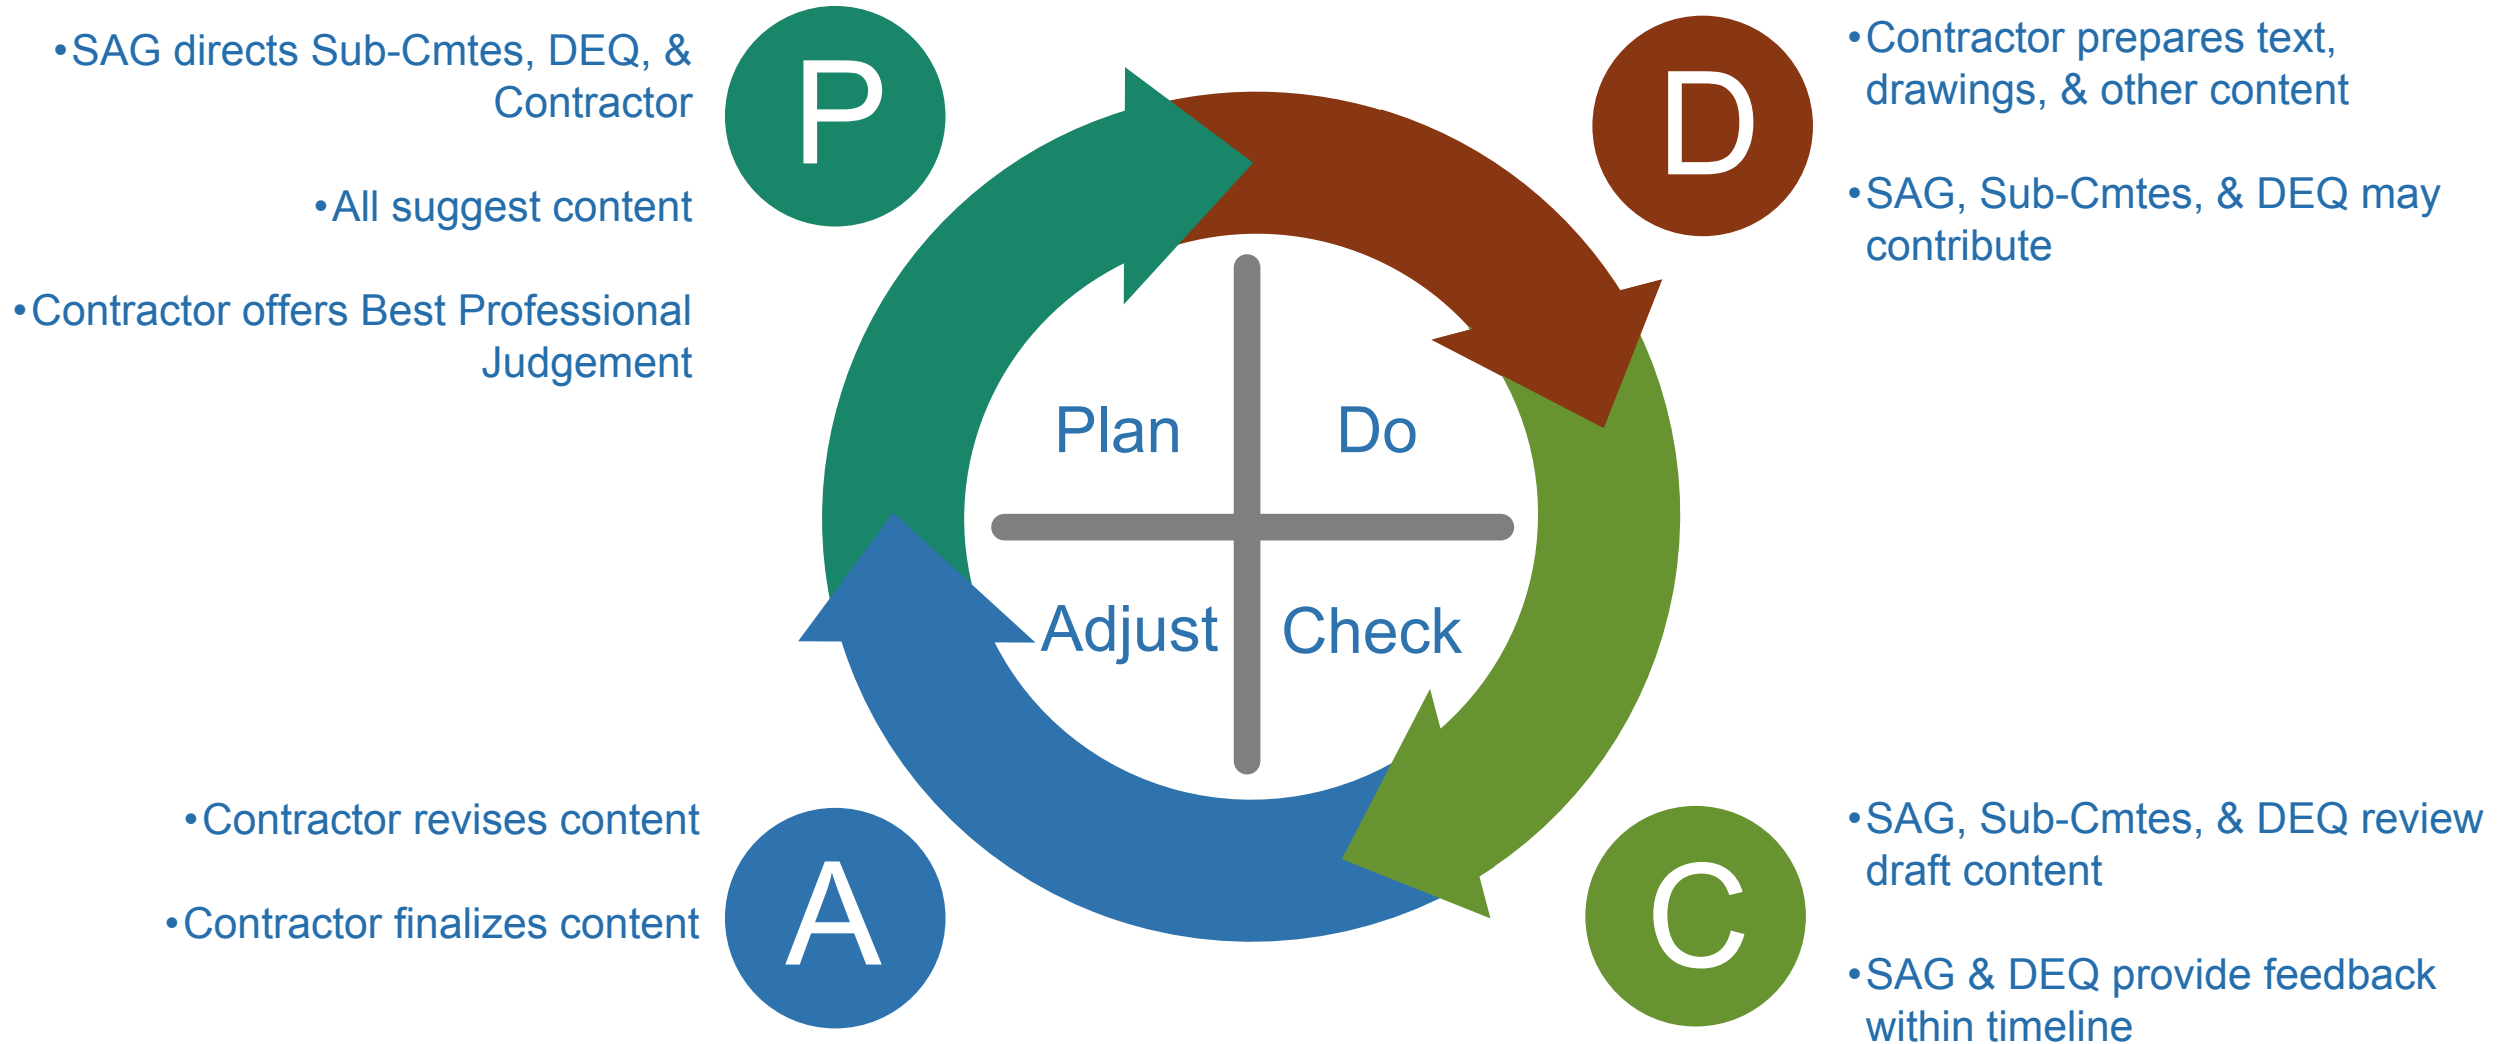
•SAG directs Sub-Cmtes, DEQ, & Contractor

•All suggest content

•Contractor offers Best Professional Judgement

P

D

•Contractor prepares text, drawings, & other content

•SAG, Sub-Cmtes, & DEQ may contribute

Plan

Do

Adjust

Check

•Contractor revises content

•Contractor finalizes content

A

C

•SAG, Sub-Cmtes, & DEQ review draft content

•SAG & DEQ provide feedback within timeline